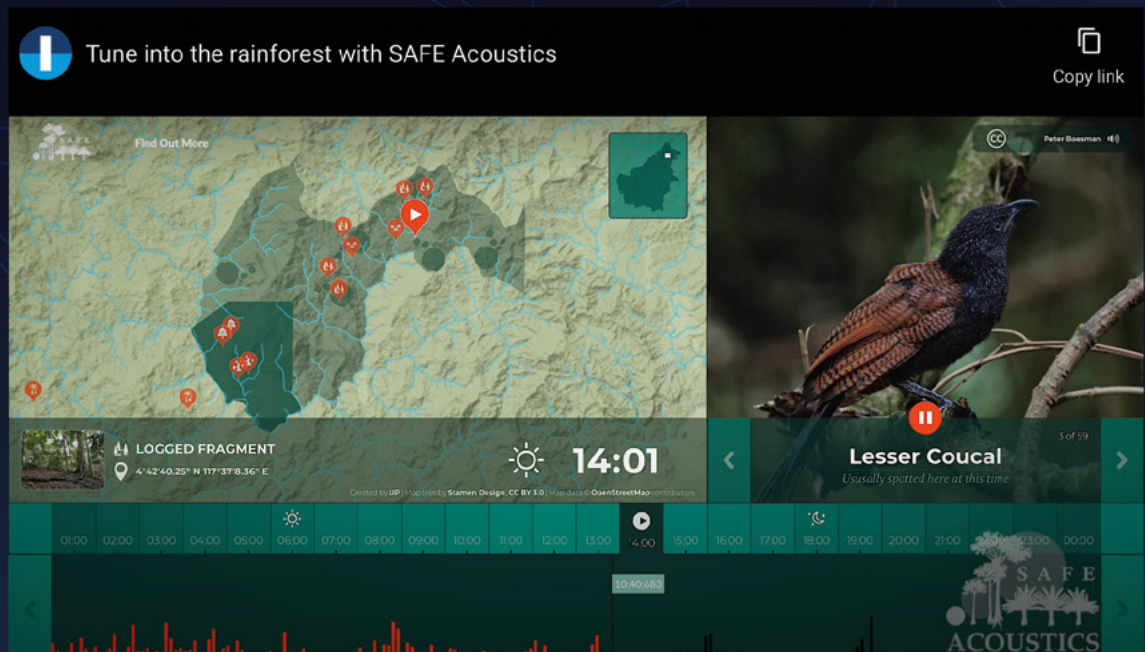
Tune into the rainforest with SAFE Acoustics

Copy link

SAFE

Find Out More

Peter Boesman

LOGGED FRAGMENT

4°42'40.25" N 117°37'8.36" E

14:01

3 of 59

Lesser Coucal

Usually spotted here at this time

Created by UP | Map tiles by Stamen Design, CC BY 3.0 | Map data © OpenStreetMap contributors

01:00 02:00 03:00 04:00 05:00 06:00 07:00 08:00 09:00 10:00 11:00 12:00 13:00 14:00 15:00 16:00 17:00 18:00 19:00 20:00 21:00 23:00 00:00

10:40:683

SAFE ACOUSTICS